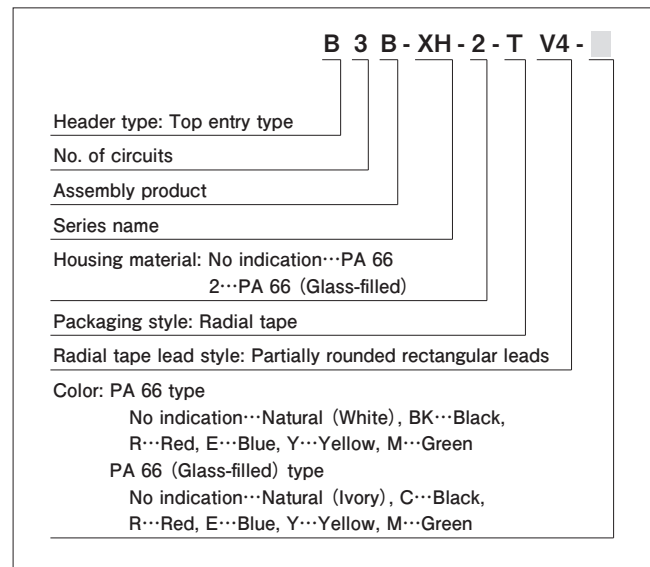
B 3 B - XH - 2 - T V4 -

Header type: Top entry type

No. of circuits

Assembly product

Series name

Housing material: No indication···PA 66
2···PA 66 (Glass-filled)

Packaging style: Radial tape

Radial tape lead style: Partially rounded rectangular leads

Color: PA 66 type
No indication···Natural (White), BK···Black,
R···Red, E···Blue, Y···Yellow, M···Green
PA 66 (Glass-filled) type
No indication···Natural (Ivory), C···Black,
R···Red, E···Blue, Y···Yellow, M···Green